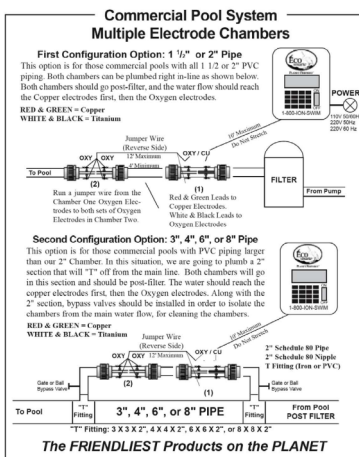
Commercial Pool System
Multiple Electrode Chambers

First Configuration Option: 1 ½" or 2" Pipe

This option is for those commercial pools with all 1 1/2 or 2" PVC piping. Both chambers can be plumbed right in-line as shown below. Both chambers should go post-filter, and the water flow should reach the Copper electrodes first, then the Oxygen electrodes.

RED & GREEN = Copper
WHITE & BLACK = Titanium

ECO

1-800-ION-SWIM

POWER

110V 50/60Hz
220V 50Hz
220V 60 Hz

Jumper Wire (Reverse Side)

12' Maximum

6' Maximum

OXY OXY

OXY / CU

10' Maximum Do Not Stretch

To Pool

(2)

(1)

Run a jumper wire from the Chamber One Oxygen Electrodes to both sets of Oxygen Electrodes in Chamber Two.

Red & Green Leads to Copper Electrodes. White & Black Leads to Oxygen Electrodes

FILTER

From Pump

Second Configuration Option: 3", 4", 6", or 8" Pipe

This option is for those commercial pools with PVC piping larger than our 2" Chamber. In this situation, we are going to plumb a 2" section that will "T" off from the main line. Both chambers will go in this section and should be post-filter. The water should reach the copper electrodes first, then the Oxygen electrodes. Along with the 2" section, bypass valves should be installed in order to isolate the chambers from the main water flow, for cleaning the chambers.

RED & GREEN = Copper
WHITE & BLACK = Titanium

1-800-ION-SWIM

Jumper Wire (Reverse Side)

OXY OXY 12' Maximum

OXY / CU

10' Maximum Do Not Stretch

2" Schedule 80 Pipe
2" Schedule 80 Nipple
T Fitting (Iron or PVC)

Gate or Ball Bypass Valve

(2)

(1)

Gate or Ball Bypass Valve

To Pool

"T" Fitting

3", 4", 6", or 8" PIPE

"T" Fitting

From Pool POST FILTER

"T" Fitting: 3 X 3 X 2", 4 X 4 X 2", 6 X 6 X 2", or 8 X 8 X 2"

The FRIENDLIEST Products on the PLANET